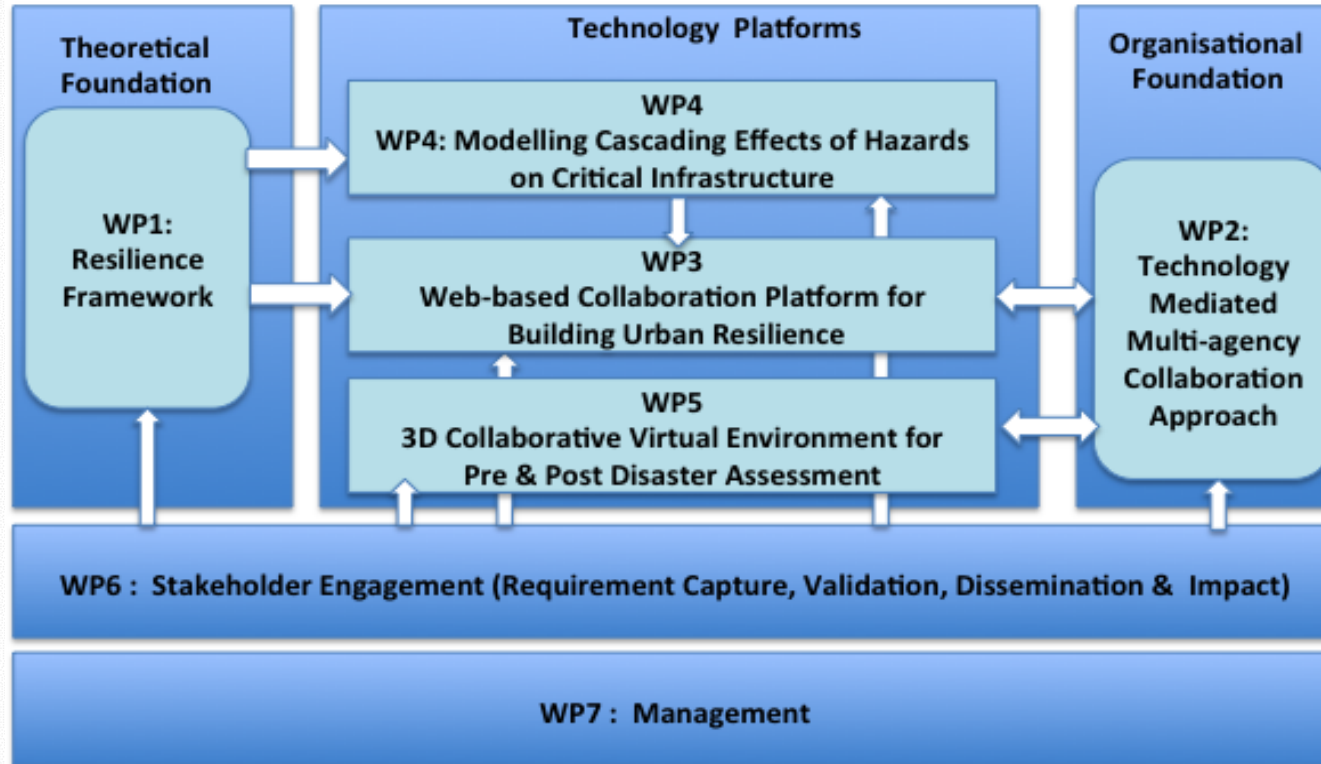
Theoretical Foundation

WP1: Resilience Framework

Technology Platforms

WP4
WP4: Modelling Cascading Effects of Hazards on Critical Infrastructure

WP3
Web-based Collaboration Platform for Building Urban Resilience

WP5
3D Collaborative Virtual Environment for Pre & Post Disaster Assessment

Organisational Foundation

WP2: Technology Mediated Multi-agency Collaboration Approach

WP6 : Stakeholder Engagement (Requirement Capture, Validation, Dissemination & Impact)

WP7 : Management